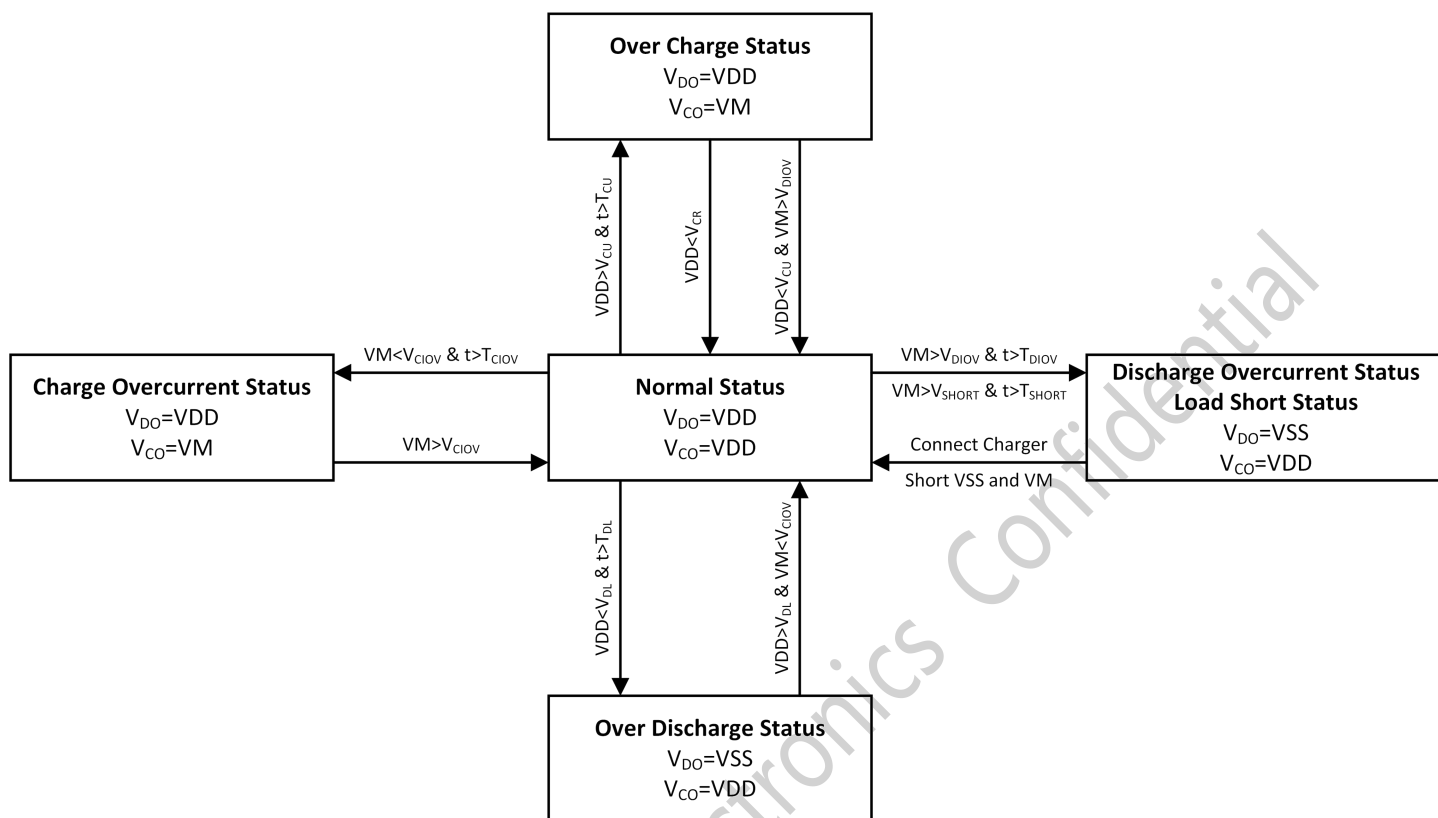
Over Charge Status
$V_{DO}$=VDD
$V_{CO}$=VM

VDD>$V_{CU}$ & t>$T_{CU}$

VDD<$V_{CR}$

VDD<$V_{CU}$ & VM>$V_{DIOV}$

Charge Overcurrent Status
$V_{DO}$=VDD
$V_{CO}$=VM

VM<$V_{CIOV}$ & t>$T_{CIOV}$

VM>$V_{CIOV}$

Normal Status
$V_{DO}$=VDD
$V_{CO}$=VDD

VM>$V_{DIOV}$ & t>$T_{DIOV}$

VM>$V_{SHORT}$ & t>$T_{SHORT}$

Connect Charger

Short VSS and VM

Discharge Overcurrent Status
Load Short Status
$V_{DO}$=VSS
$V_{CO}$=VDD

VDD<$V_{DL}$ & t>$T_{DL}$

VDD>$V_{DL}$ & VM<$V_{CIOV}$

Over Discharge Status
$V_{DO}$=VSS
$V_{CO}$=VDD

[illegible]tronics Confidential